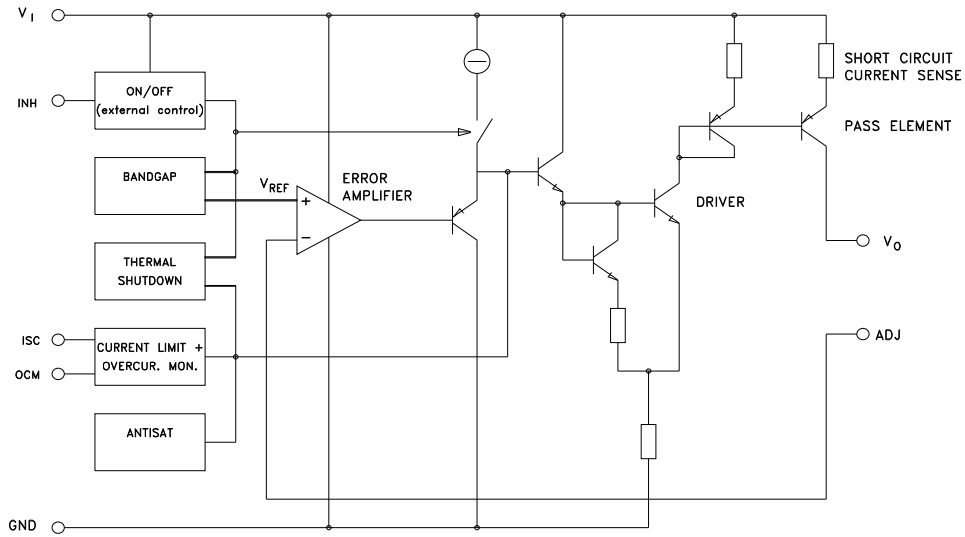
$V_I$

INH

ON/OFF (external control)

BANDGAP

THERMAL SHUTDOWN

ISC

OCM

CURRENT LIMIT + OVERCUR. MON.

ANTISAT

GND

$V_{REF}$

+

−

ERROR AMPLIFIER

SHORT CIRCUIT CURRENT SENSE

PASS ELEMENT

DRIVER

$V_O$

ADJ